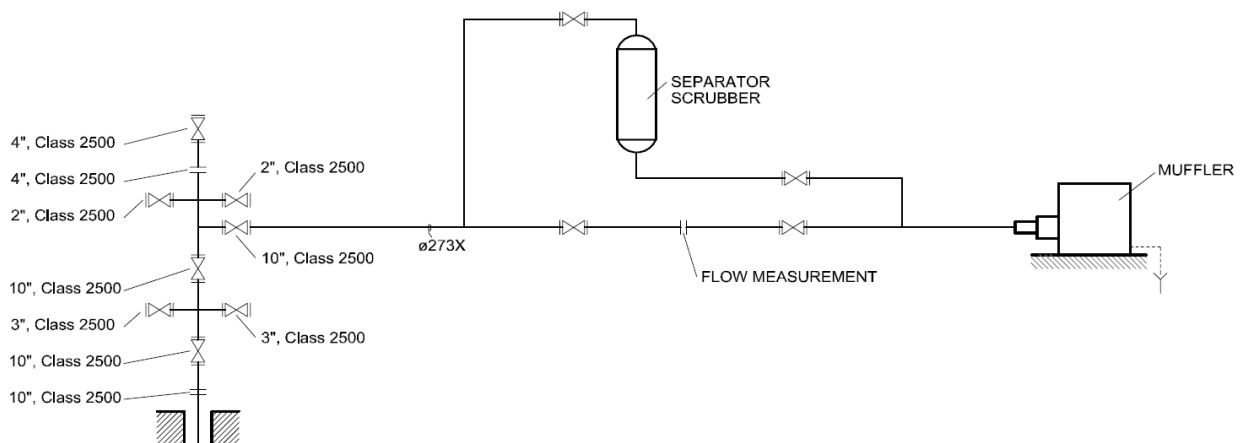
SEPARATOR SCRUBBER

4", Class 2500
4", Class 2500
2", Class 2500
2", Class 2500
10", Class 2500
ø273X
MUFFLER
FLOW MEASUREMENT
10", Class 2500
3", Class 2500
3", Class 2500
10", Class 2500
10", Class 2500